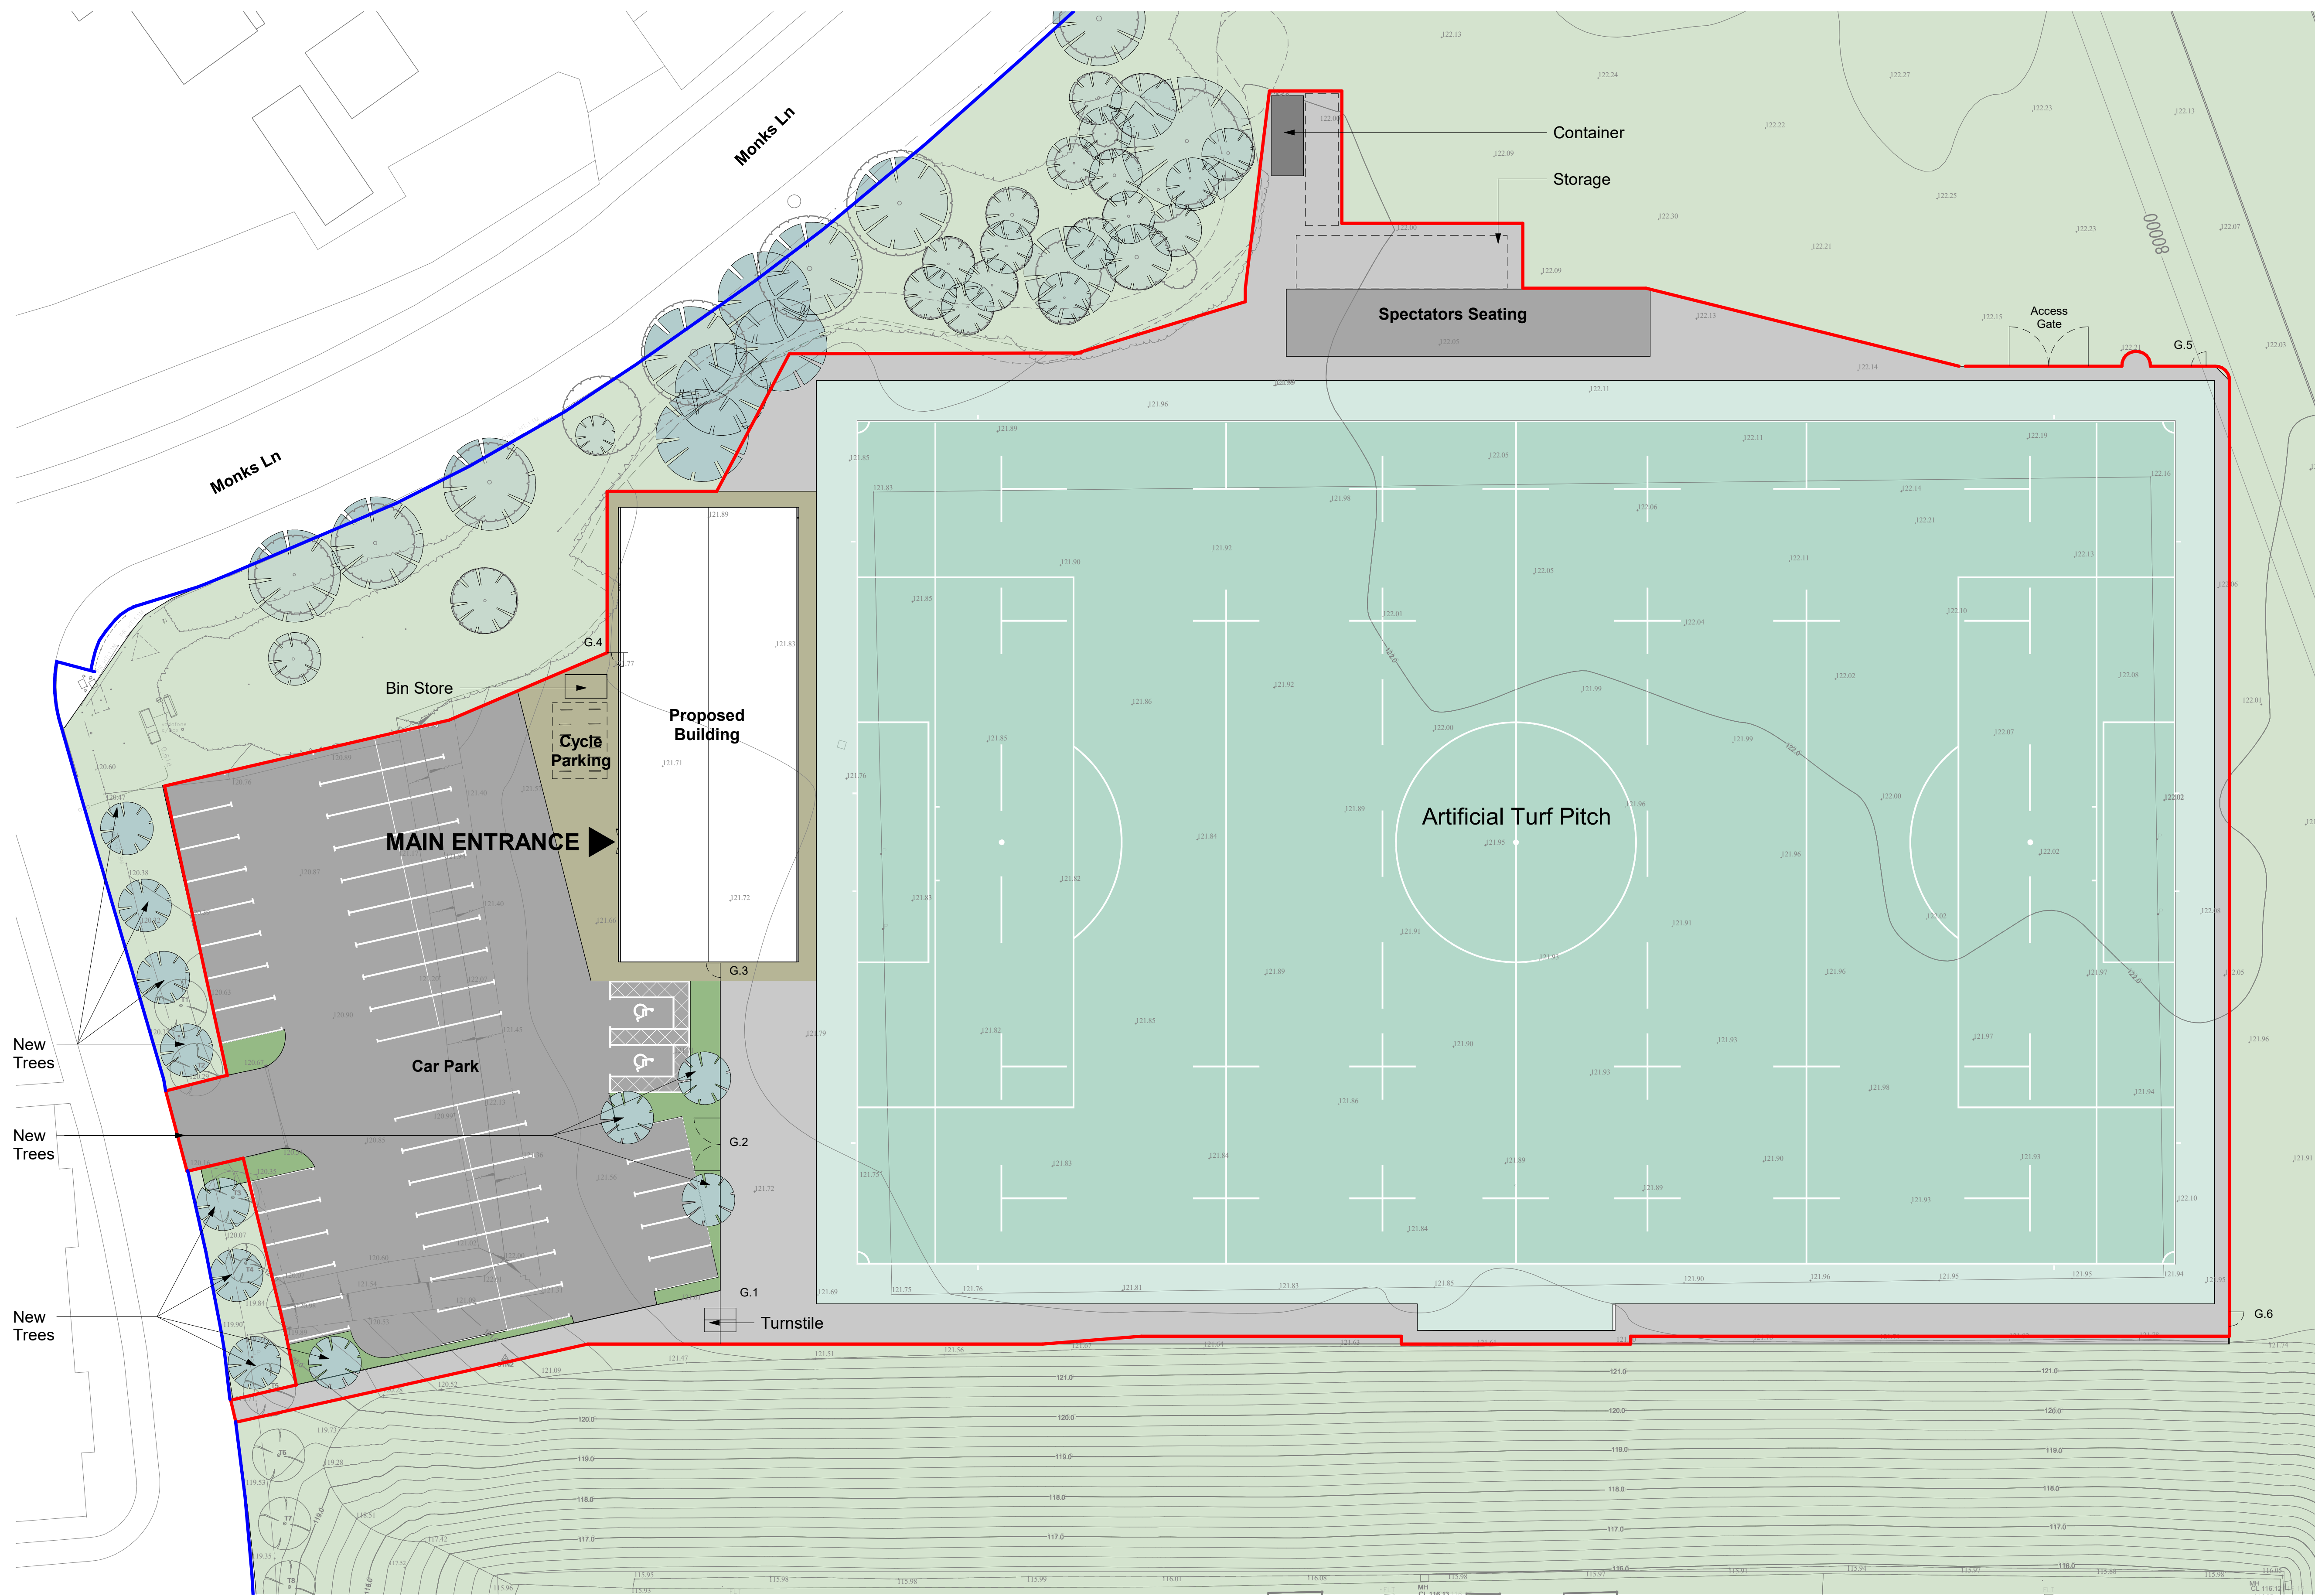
Monks Ln

Monks Ln

Container

Storage

Spectators Seating

Access Gate

G.5

G.4

Bin Store

Proposed Building

Cycle Parking

MAIN ENTRANCE

Artificial Turf Pitch

G.3

Car Park

New Trees

New Trees

G.2

New Trees

G.1

Turnstile

G.6